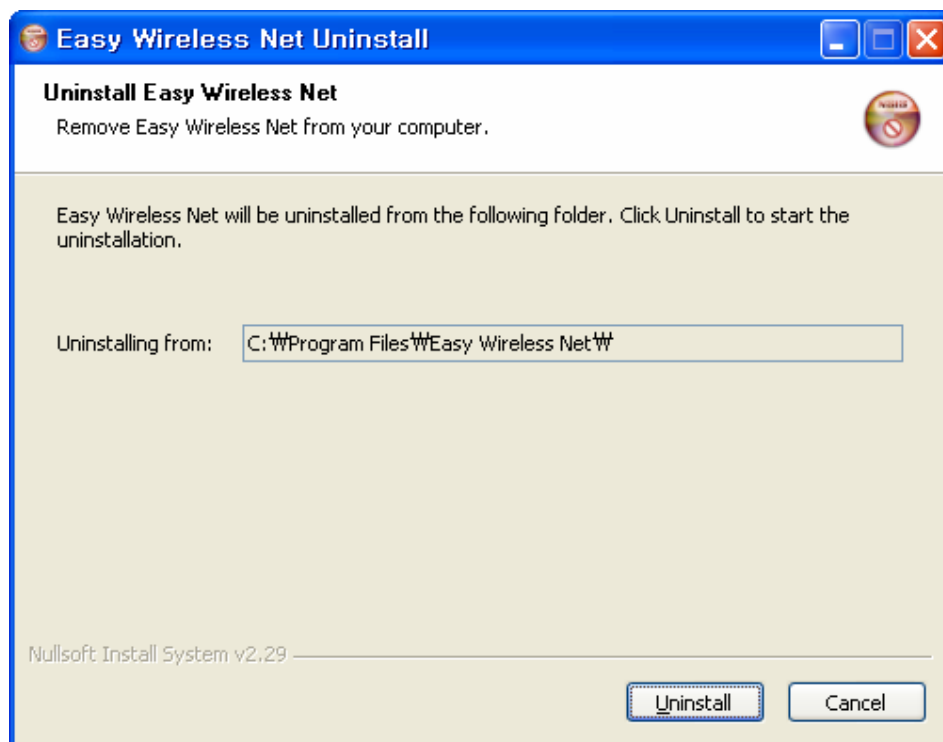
Easy Wireless Net Uninstall

Uninstall Easy Wireless Net

Remove Easy Wireless Net from your computer.

Easy Wireless Net will be uninstalled from the following folder. Click Uninstall to start the uninstallation.

Uninstalling from: C:₩Program Files₩Easy Wireless Net₩

Nullsoft Install System v2.29

Uninstall

Cancel